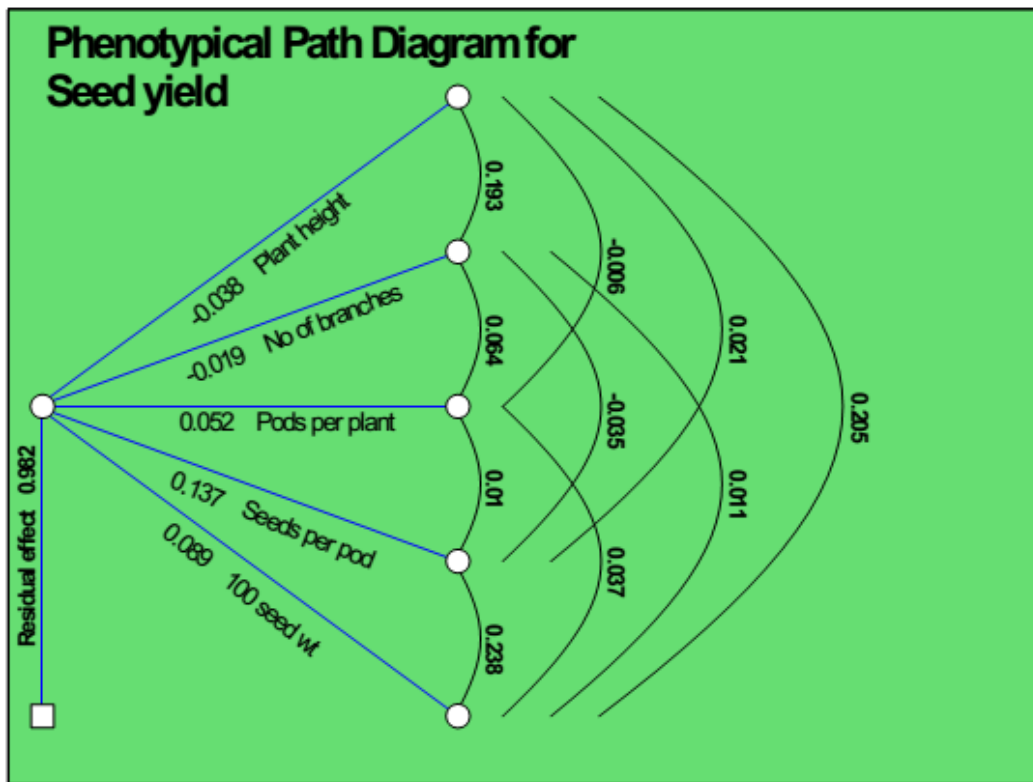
Phenotypical Path Diagram for Seed yield

-0.038 Plant height
-0.019 No of branches
0.052 Pods per plant
0.137 Seeds per pod
0.089 100 seed wt

Residual effect 0.982

0.193
0.064
0.01
0.238
-0.006
-0.035
0.037
0.021
0.011
0.205